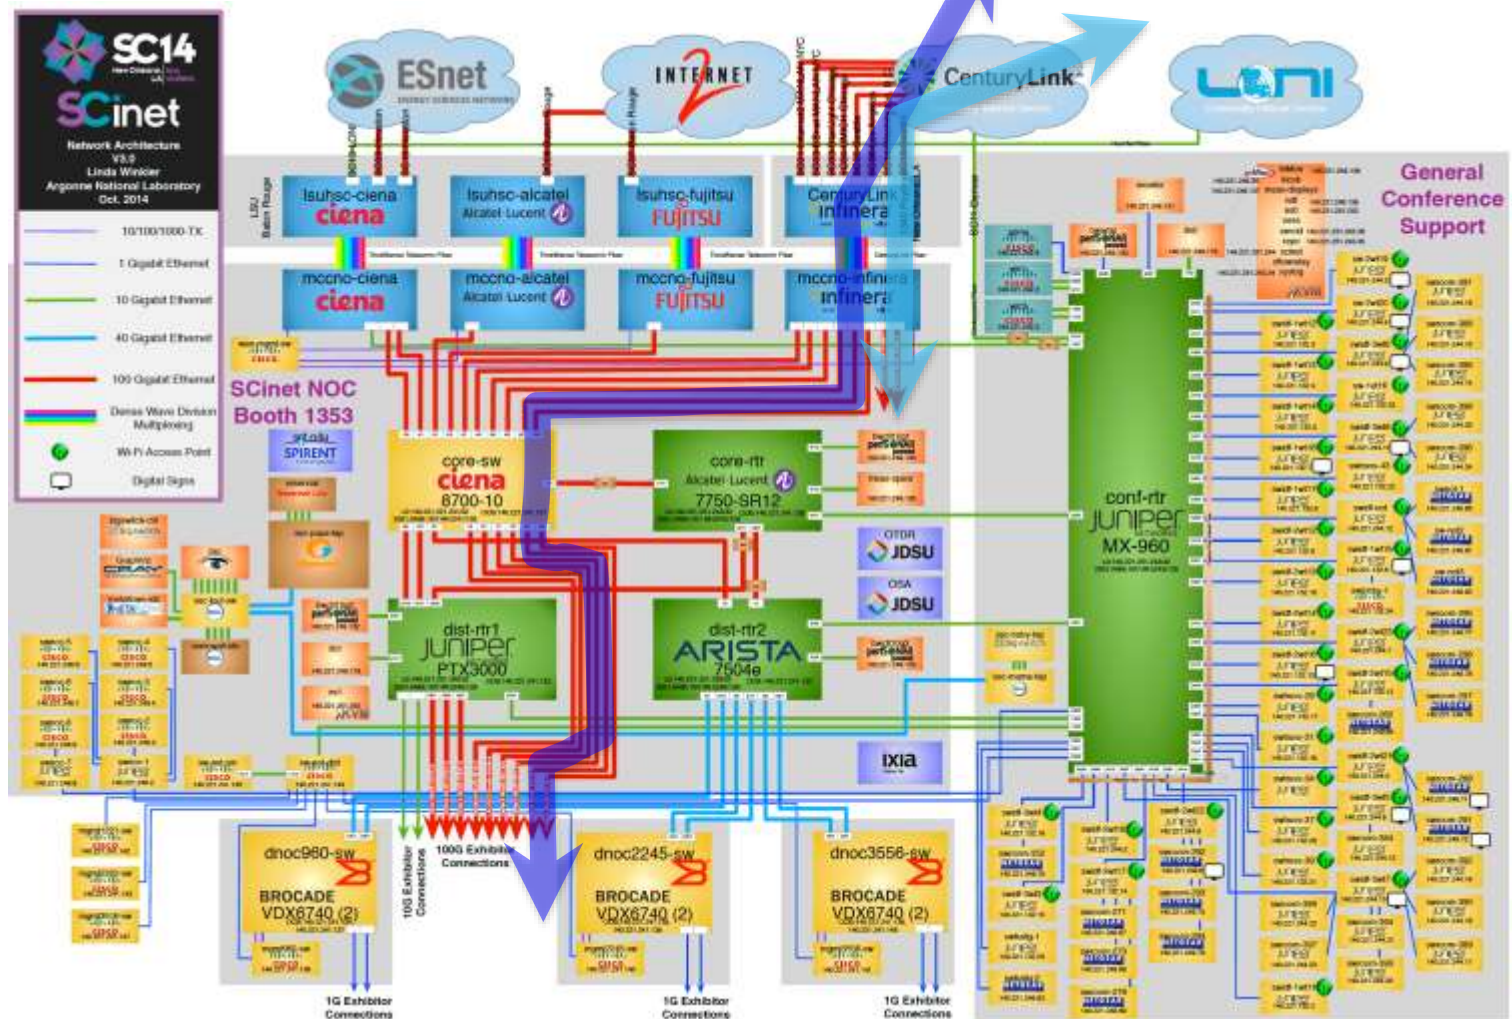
SC14
SCinet
Network Architecture
V3.0
Linda Winkler
Argonne National Laboratory
Oct. 2014

10/100/1000-TX
1 Gigabit Ethernet
10 Gigabit Ethernet
40 Gigabit Ethernet
100 Gigabit Ethernet
Dense Wave Division Multiplexing
Wi-Fi Access Point
Digital Signs

ESnet
INTERNET2
CenturyLink
LONI

General Conference Support

lsuhsc-ciena
ciena
lsuhsc-alcatel
Alcatel·Lucent
lsuhsc-fujitsu
FUJITSU
CenturyLink
infinera

mccno-ciena
ciena
mccno-alcatel
Alcatel·Lucent
mccno-fujitsu
FUJITSU
mccno-infinera
infinera

SCinet NOC
Booth 1353

SPIRENT

core-sw
ciena
8700-10

core-rtr
Alcatel·Lucent
7750-SR12

OTDR
JDSU
OSA
JDSU

dist-rtr1
JUNIPER
PTX3000

dist-rtr2
ARISTA
7504e

IXIA

conf-rtr
JUNIPER
MX-960

dnoc960-sw
BROCADE
VDX6740 (2)

dnoc2245-sw
BROCADE
VDX6740 (2)

dnoc3556-sw
BROCADE
VDX6740 (2)

10G Exhibitor Connections
100G Exhibitor Connections
1G Exhibitor Connections
1G Exhibitor Connections
1G Exhibitor Connections